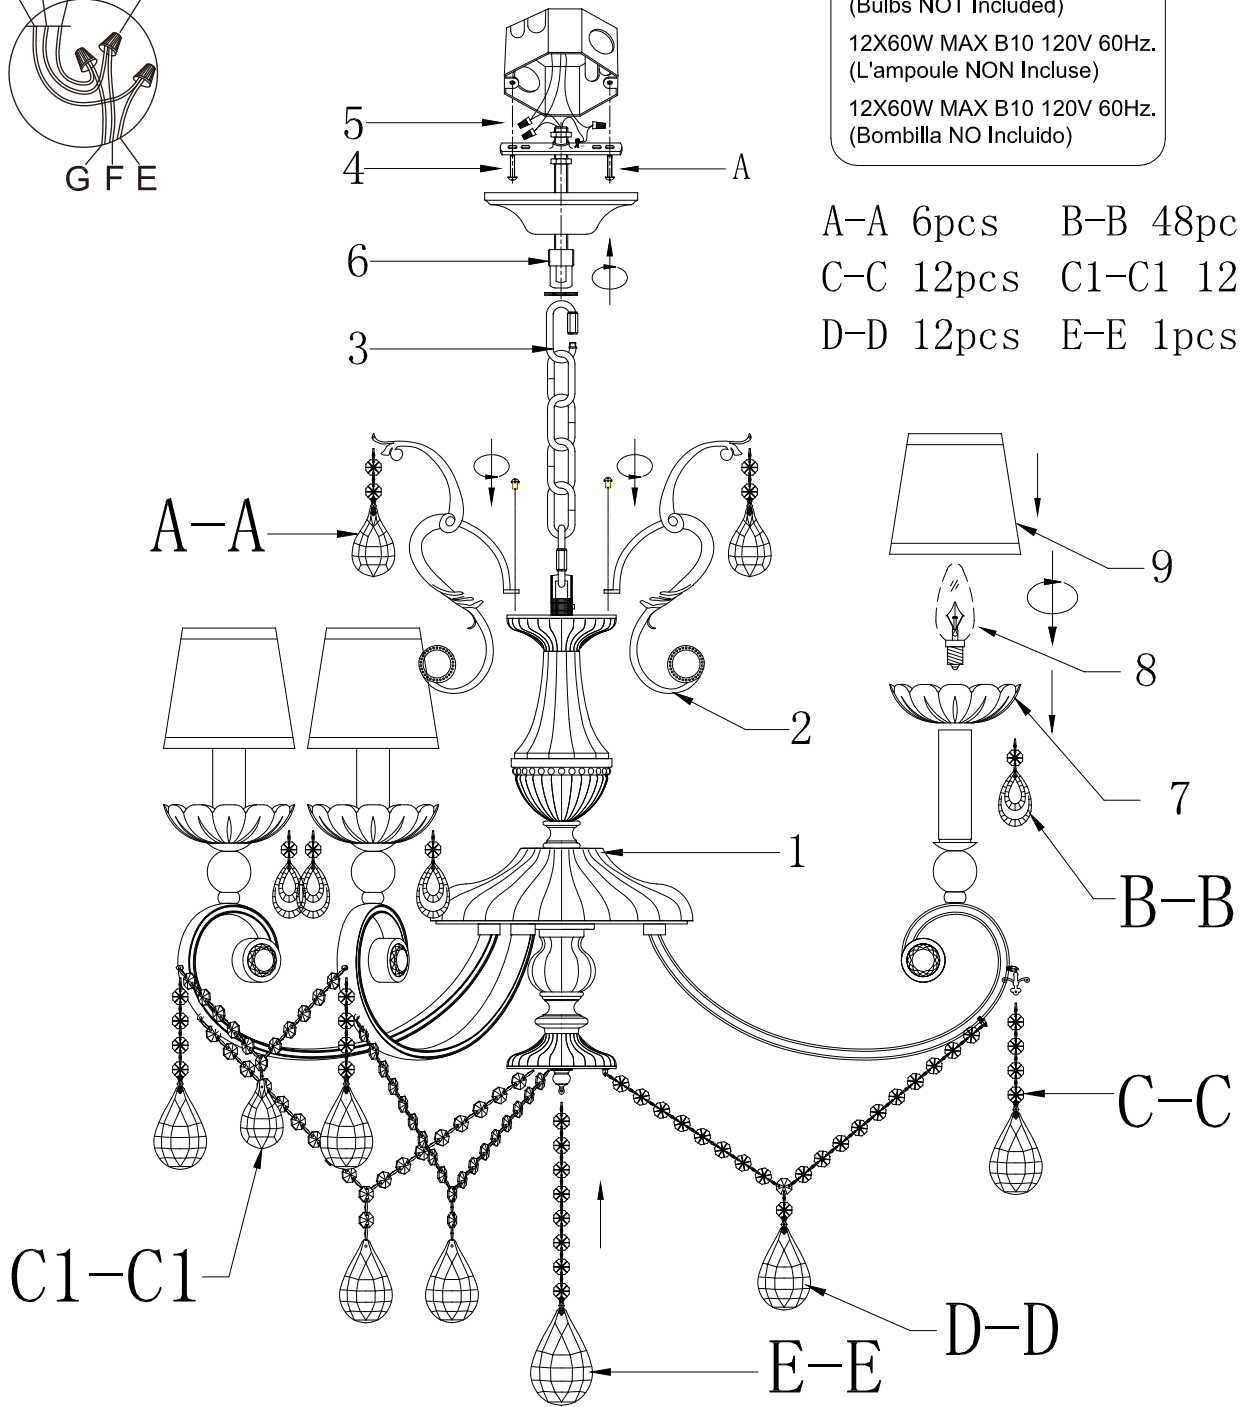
G F E

(Bulbs NOT Included)

12X60W MAX B10 120V 60Hz.
(L'ampoule NON Incluse)

12X60W MAX B10 120V 60Hz.
(Bombilla NO Incluido)

5
4
A
6
3

A-A 6pcs B-B 48pc
C-C 12pcs C1-C1 12
D-D 12pcs E-E 1pcs

A-A
9
8
2
7
1
B-B
C-C
C1-C1
D-D
E-E